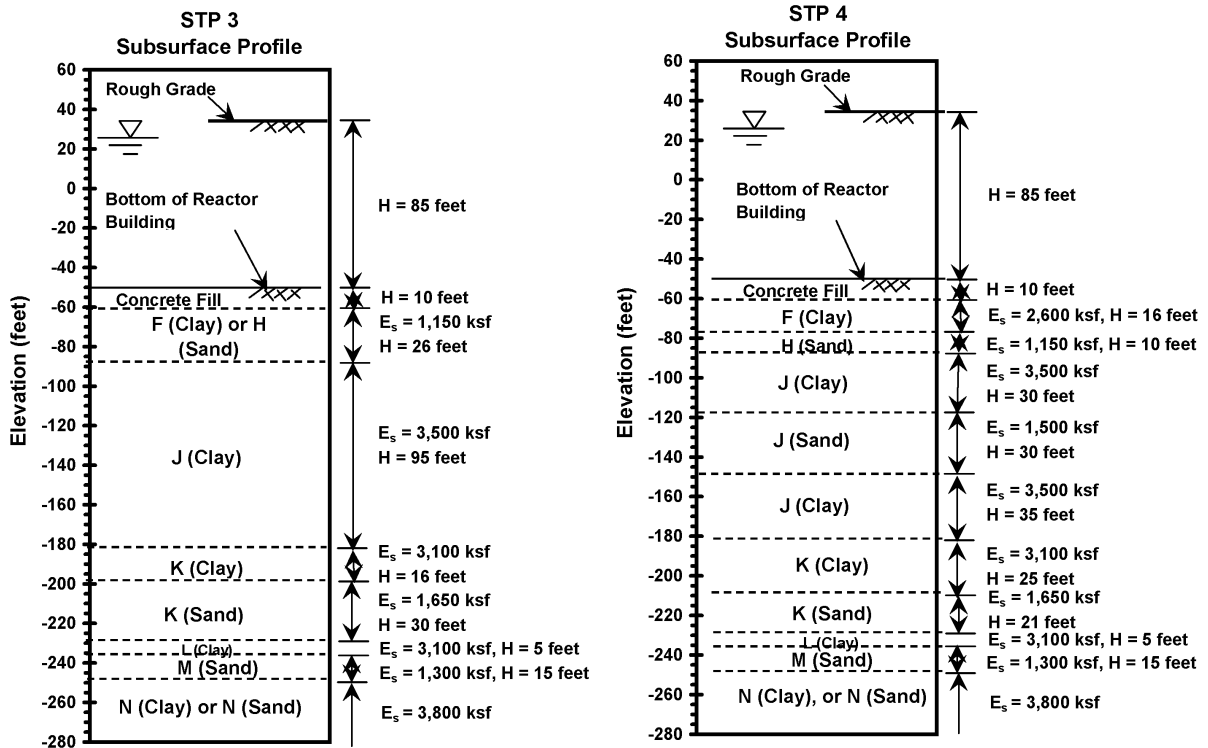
STP 3
Subsurface Profile

60
40
20
0
-20
-40
-60
-80
-100
-120
-140
-160
-180
-200
-220
-240
-260
-280

Elevation (feet)

Rough Grade

Bottom of Reactor Building

Concrete Fill

F (Clay) or H (Sand)

J (Clay)

K (Clay)

K (Sand)

L (Clay)

M (Sand)

N (Clay) or N (Sand)

H = 85 feet

H = 10 feet

$E_s$ = 1,150 ksf
H = 26 feet

$E_s$ = 3,500 ksf
H = 95 feet

$E_s$ = 3,100 ksf
H = 16 feet

$E_s$ = 1,650 ksf
H = 30 feet

$E_s$ = 3,100 ksf, H = 5 feet

$E_s$ = 1,300 ksf, H = 15 feet

$E_s$ = 3,800 ksf

STP 4
Subsurface Profile

60
40
20
0
-20
-40
-60
-80
-100
-120
-140
-160
-180
-200
-220
-240
-260
-280

Elevation (feet)

Rough Grade

Bottom of Reactor Building

Concrete Fill

F (Clay)

H (Sand)

J (Clay)

J (Sand)

J (Clay)

K (Clay)

K (Sand)

L (Clay)

M (Sand)

N (Clay), or N (Sand)

H = 85 feet

H = 10 feet

$E_s$ = 2,600 ksf, H = 16 feet

$E_s$ = 1,150 ksf, H = 10 feet

$E_s$ = 3,500 ksf
H = 30 feet

$E_s$ = 1,500 ksf
H = 30 feet

$E_s$ = 3,500 ksf
H = 35 feet

$E_s$ = 3,100 ksf
H = 25 feet

$E_s$ = 1,650 ksf
H = 21 feet

$E_s$ = 3,100 ksf, H = 5 feet

$E_s$ = 1,300 ksf, H = 15 feet

$E_s$ = 3,800 ksf